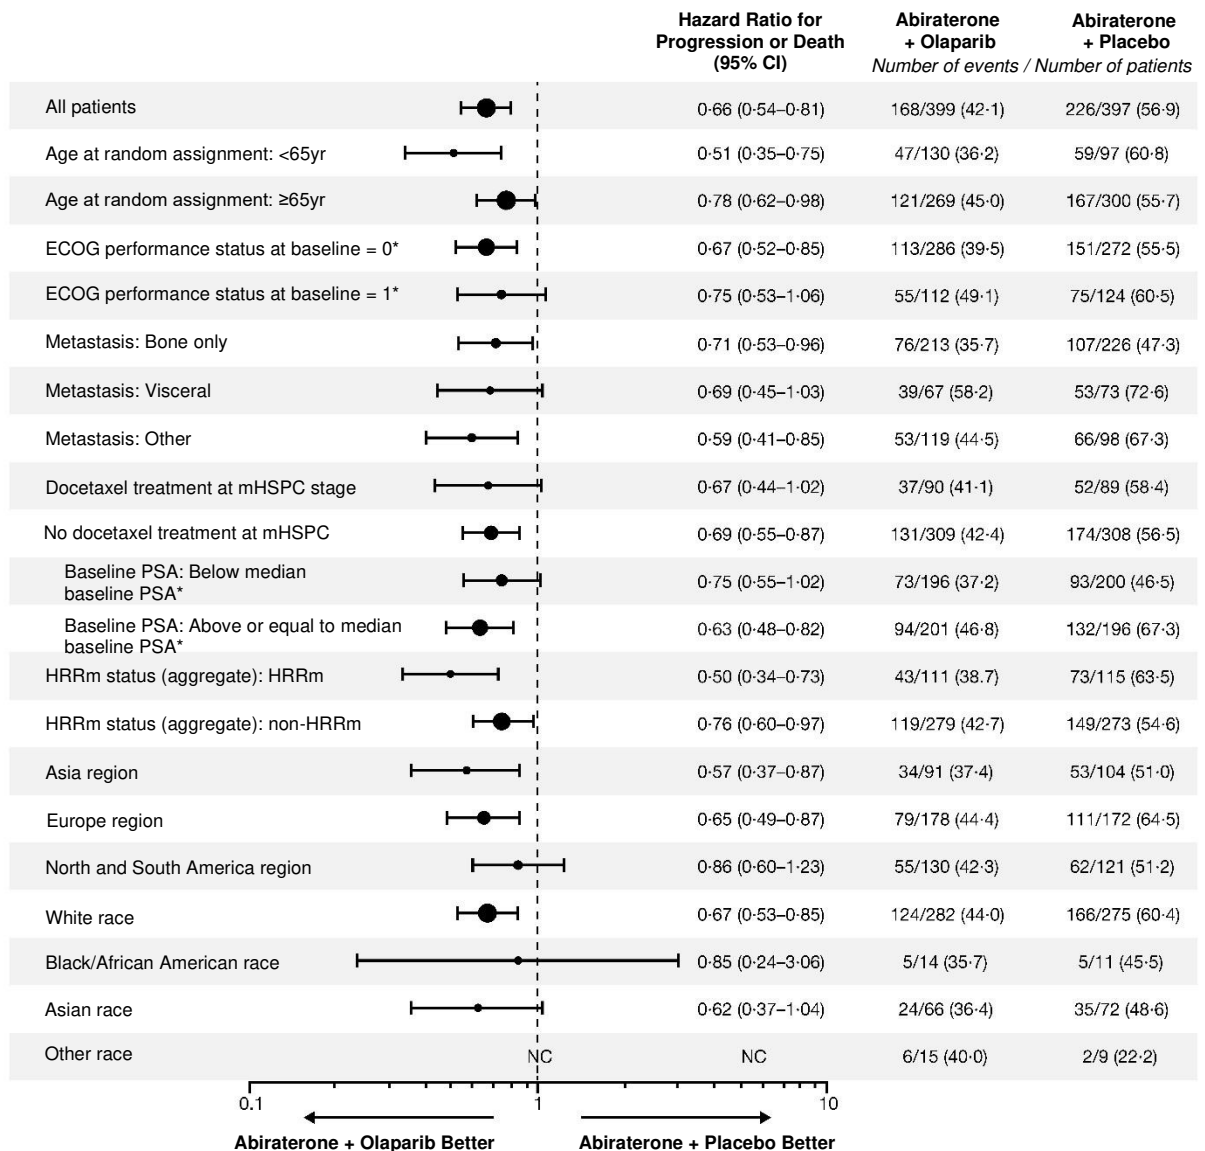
| | Hazard Ratio for Progression or Death (95% CI) | Abiraterone + Olaparib | Abiraterone + Placebo |
|---|---|---|---|
| | | *Number of events / Number of patients* | |
| All patients | 0·66 (0·54–0·81) | 168/399 (42·1) | 226/397 (56·9) |
| Age at random assignment: <65yr | 0·51 (0·35–0·75) | 47/130 (36·2) | 59/97 (60·8) |
| Age at random assignment: ≥65yr | 0·78 (0·62–0·98) | 121/269 (45·0) | 167/300 (55·7) |
| ECOG performance status at baseline = 0* | 0·67 (0·52–0·85) | 113/286 (39·5) | 151/272 (55·5) |
| ECOG performance status at baseline = 1* | 0·75 (0·53–1·06) | 55/112 (49·1) | 75/124 (60·5) |
| Metastasis: Bone only | 0·71 (0·53–0·96) | 76/213 (35·7) | 107/226 (47·3) |
| Metastasis: Visceral | 0·69 (0·45–1·03) | 39/67 (58·2) | 53/73 (72·6) |
| Metastasis: Other | 0·59 (0·41–0·85) | 53/119 (44·5) | 66/98 (67·3) |
| Docetaxel treatment at mHSPC stage | 0·67 (0·44–1·02) | 37/90 (41·1) | 52/89 (58·4) |
| No docetaxel treatment at mHSPC | 0·69 (0·55–0·87) | 131/309 (42·4) | 174/308 (56·5) |
| Baseline PSA: Below median baseline PSA* | 0·75 (0·55–1·02) | 73/196 (37·2) | 93/200 (46·5) |
| Baseline PSA: Above or equal to median baseline PSA* | 0·63 (0·48–0·82) | 94/201 (46·8) | 132/196 (67·3) |
| HRRm status (aggregate): HRRm | 0·50 (0·34–0·73) | 43/111 (38.7) | 73/115 (63·5) |
| HRRm status (aggregate): non-HRRm | 0·76 (0·60–0·97) | 119/279 (42·7) | 149/273 (54·6) |
| Asia region | 0·57 (0·37–0·87) | 34/91 (37·4) | 53/104 (51·0) |
| Europe region | 0·65 (0·49–0·87) | 79/178 (44·4) | 111/172 (64·5) |
| North and South America region | 0·86 (0·60–1·23) | 55/130 (42·3) | 62/121 (51·2) |
| White race | 0·67 (0·53–0·85) | 124/282 (44·0) | 166/275 (60·4) |
| Black/African American race | 0·85 (0·24–3·06) | 5/14 (35·7) | 5/11 (45·5) |
| Asian race | 0·62 (0·37–1·04) | 24/66 (36·4) | 35/72 (48·6) |
| Other race NC | NC | 6/15 (40·0) | 2/9 (22·2) |

0.1 1 10

Abiraterone + Olaparib Better Abiraterone + Placebo Better